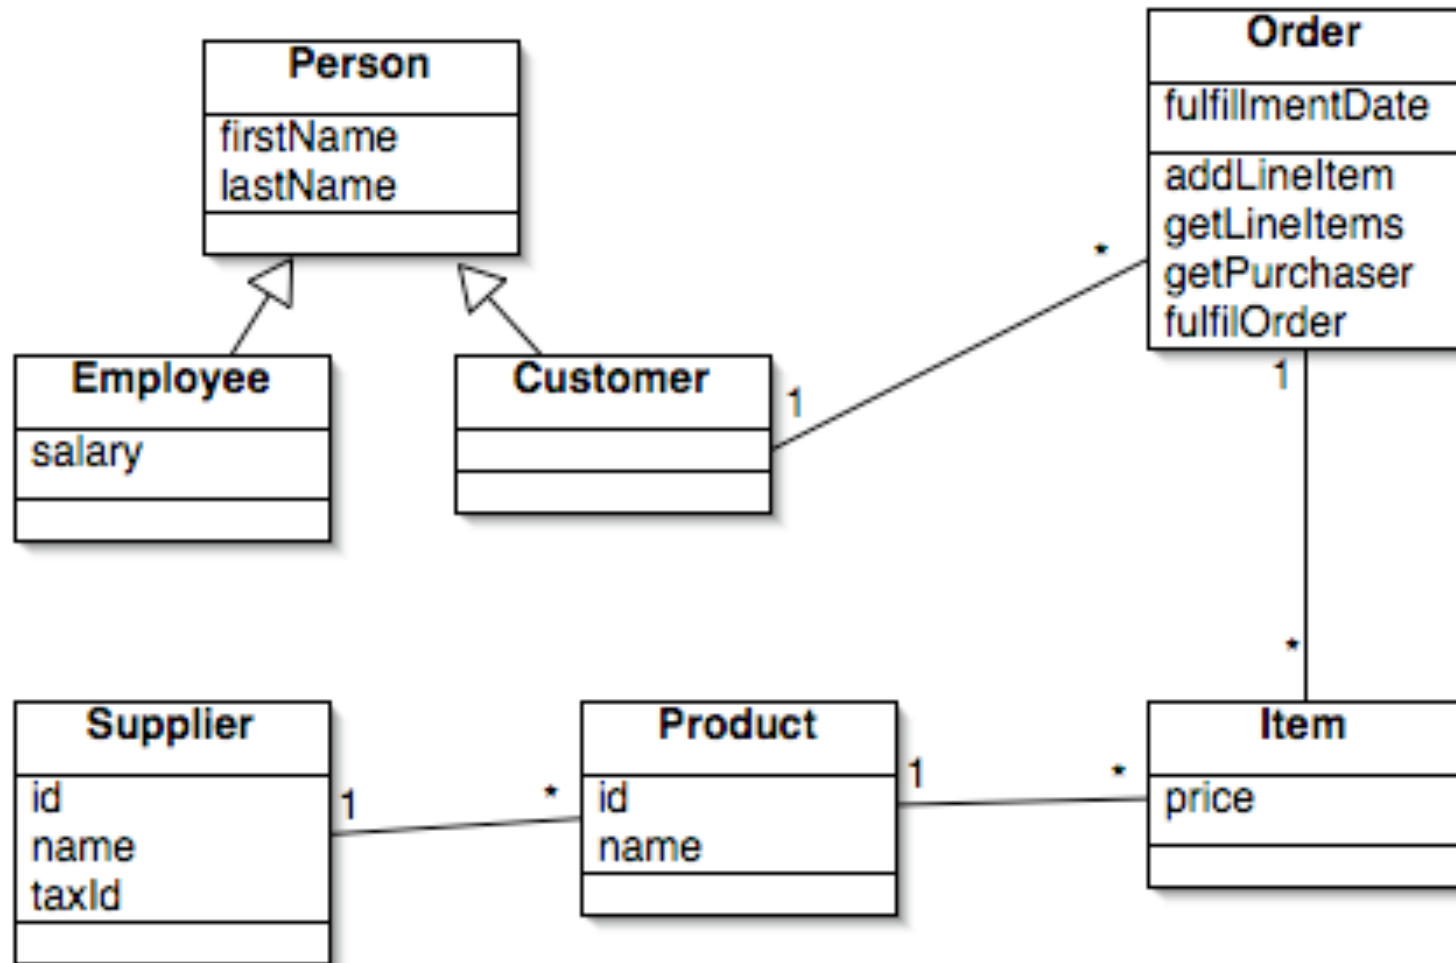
Person
firstName
lastName

Order
fulfillmentDate
addLineItem
getLineItems
getPurchaser
fulfilOrder

Employee
salary

Customer

1

*

1

*

Supplier
id
name
taxId

1

*

Product
id
name

1

*

Item
price